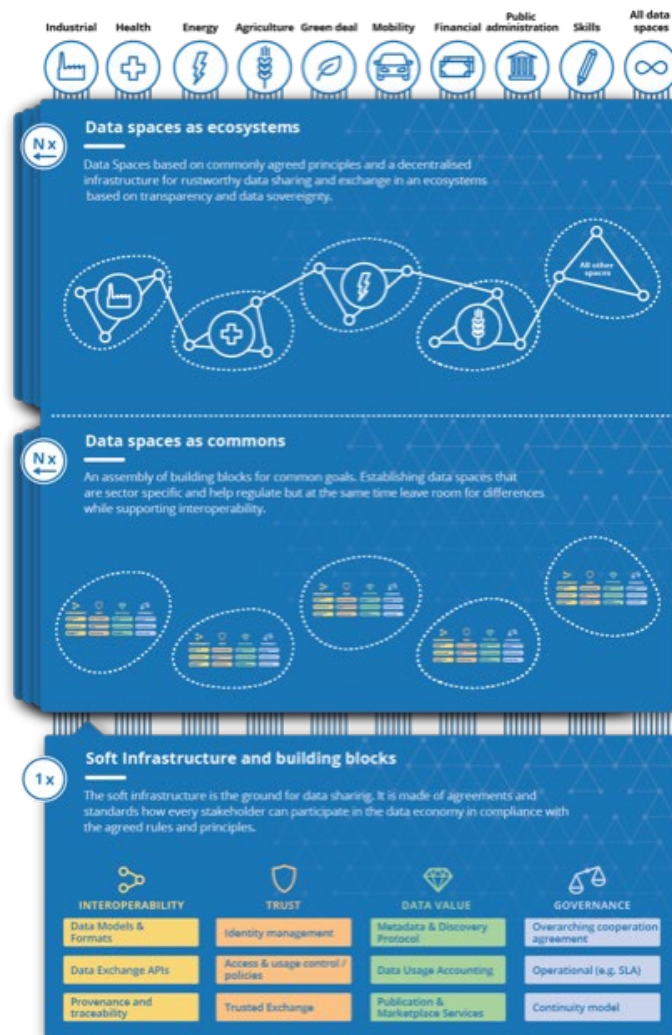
Industrial Health Energy Agriculture Green deal Mobility Financial Public administration Skills All data spaces

Nx

Data spaces as ecosystems

Data Spaces based on commonly agreed principles and a decentralised infrastructure for rustworthy data sharing and exchange in an ecosystems based on transparency and data sovereignty.

All other spaces

Nx

Data spaces as commons

An assembly of building blocks for common goals. Establishing data spaces that are sector specific and help regulate but at the same time leave room for differences while supporting interoperability.

1x

Soft Infrastructure and building blocks

The soft infrastructure is the ground for data sharing. It is made of agreements and standards how every stakeholder can participate in the data economy in compliance with the agreed rules and principles.

| INTEROPERABILITY | TRUST | DATA VALUE | GOVERNANCE |
|---|---|---|---|
| Data Models & Formats | Identity management | Metadata & Discovery Protocol | Overarching cooperation agreement |
| Data Exchange APIs | Access & usage control / policies | Data Usage Accounting | Operational (e.g. SLA) |
| Provenance and traceability | Trusted Exchange | Publication & Marketplace Services | Continuity model |